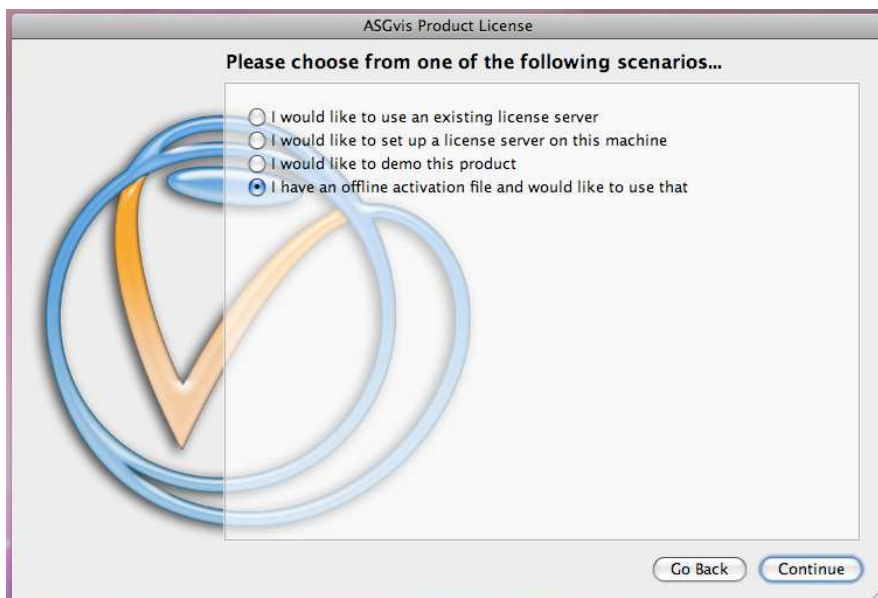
ASGvis Product License

Please choose from one of the following scenarios...

I would like to use an existing license server
I would like to set up a license server on this machine
I would like to demo this product
I have an offline activation file and would like to use that

Go Back
Continue